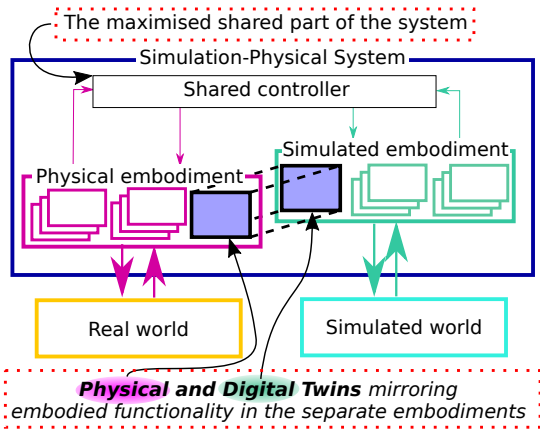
The maximised shared part of the system

Simulation-Physical System

Shared controller

Physical embodiment

Simulated embodiment

Real world

Simulated world

Physical and Digital Twins mirroring embodied functionality in the separate embodiments